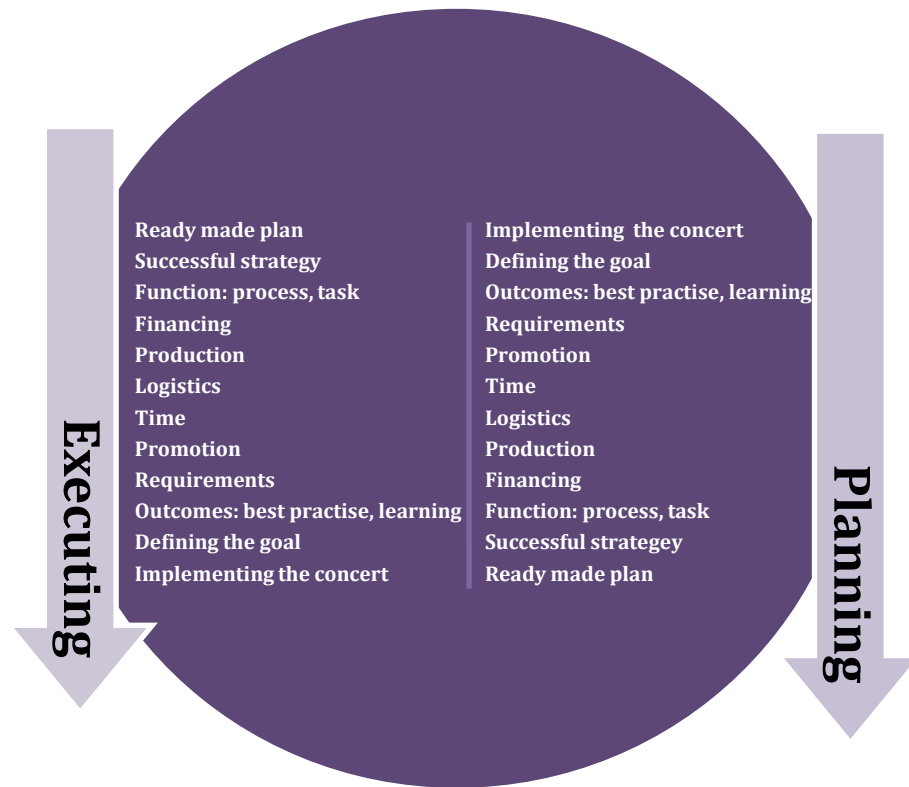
Executing

Ready made plan
Successful strategy
Function: process, task
Financing
Production
Logistics
Time
Promotion
Requirements
Outcomes: best practise, learning
Defining the goal
Implementing the concert

Implementing the concert
Defining the goal
Outcomes: best practise, learning
Requirements
Promotion
Time
Logistics
Production
Financing
Function: process, task
Successful strategey
Ready made plan

Planning